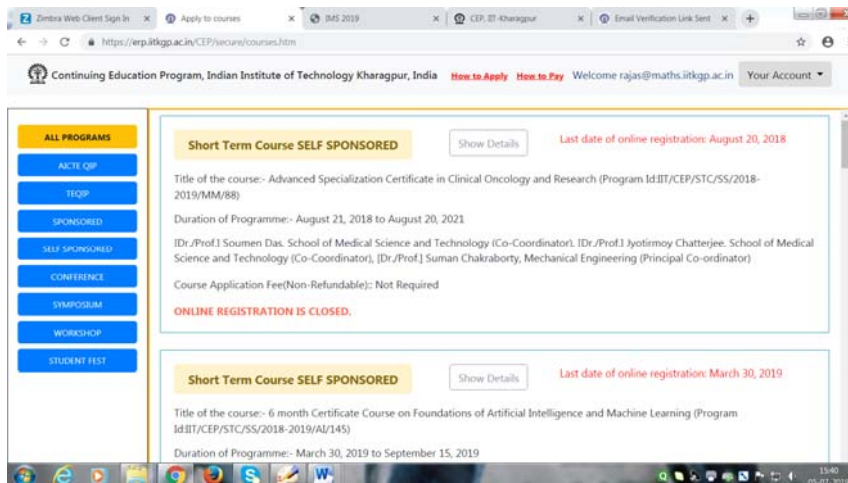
Zimbra Web Client Sign In × Apply to courses × IMS 2019 × CEP, IIT-Kharagpur × Email Verification Link Sent ×

https://erp.iitkgp.ac.in/CEP/secure/courses.htm

Continuing Education Program, Indian Institute of Technology Kharagpur, India How to Apply How to Pay Welcome rajas@maths.iitkgp.ac.in Your Account

ALL PROGRAMS
AICTE QIP
TEQIP
SPONSORED
SELF SPONSORED
CONFERENCE
SYMPOSIUM
WORKSHOP
STUDENT FEST

Short Term Course SELF SPONSORED Show Details Last date of online registration: August 20, 2018

Title of the course:- Advanced Specialization Certificate in Clinical Oncology and Research (Program Id:IIT/CEP/STC/SS/2018-2019/MM/88)

Duration of Programme:- August 21, 2018 to August 20, 2021

[Dr./Prof.] Soumen Das, School of Medical Science and Technology (Co-Coordinator), [Dr./Prof.] Jyotirmoy Chatterjee, School of Medical Science and Technology (Co-Coordinator), [Dr./Prof.] Suman Chakraborty, Mechanical Engineering (Principal Co-ordinator)

Course Application Fee(Non-Refundable):: Not Required

ONLINE REGISTRATION IS CLOSED.

Short Term Course SELF SPONSORED Show Details Last date of online registration: March 30, 2019

Title of the course:- 6 month Certificate Course on Foundations of Artificial Intelligence and Machine Learning (Program Id:IIT/CEP/STC/SS/2018-2019/AI/145)

Duration of Programme:- March 30, 2019 to September 15, 2019

15:40